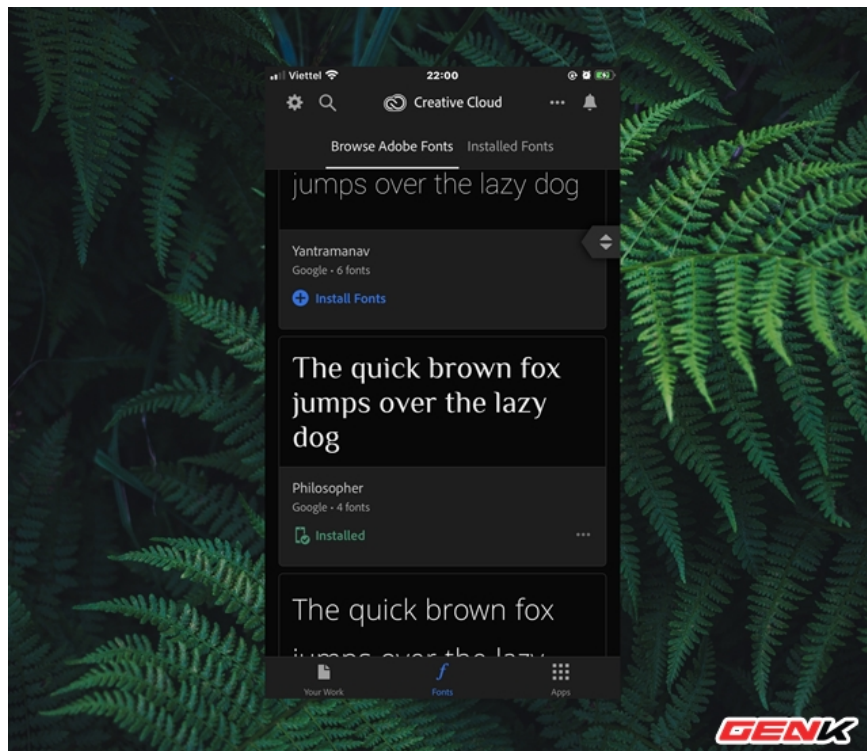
Viettel 22:00

Creative Cloud

Browse Adobe Fonts Installed Fonts

jumps over the lazy dog

Yantramanav
Google • 6 fonts

Install Fonts

The quick brown fox jumps over the lazy dog

Philosopher
Google • 4 fonts

Installed

The quick brown fox

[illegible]

Your Work Fonts Apps

GENK